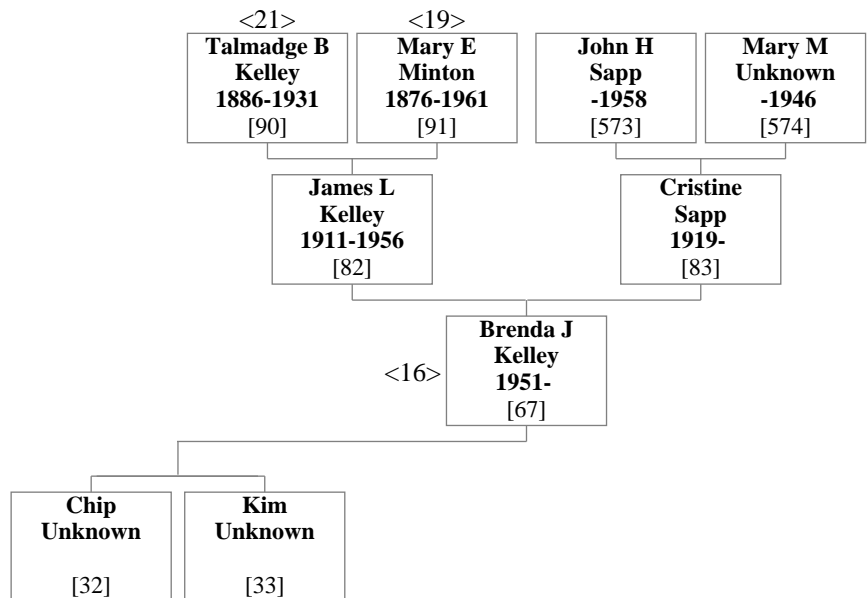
<21>
Talmadge B Kelley 1886-1931
[90]

<19>
Mary E Minton 1876-1961
[91]

John H Sapp -1958
[573]

Mary M Unknown -1946
[574]

James L Kelley 1911-1956
[82]

Cristine Sapp 1919-
[83]

<16>
Brenda J Kelley 1951-
[67]

Chip Unknown
[32]

Kim Unknown
[33]